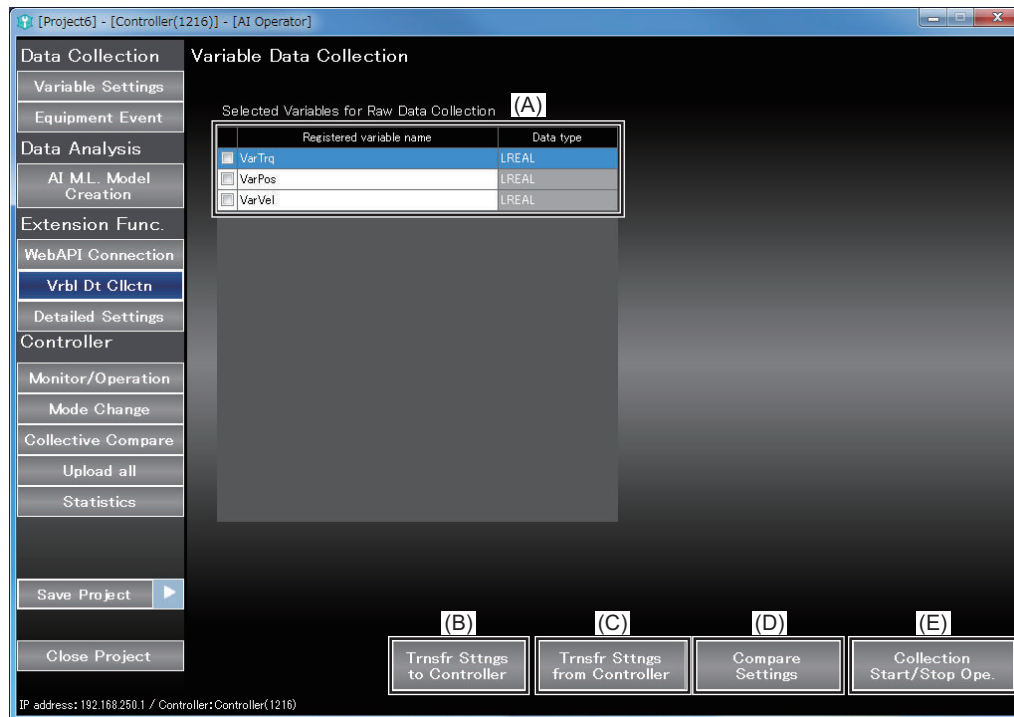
[Project6] - [Controller(1216)] - [AI Operator]

Data Collection
Variable Settings
Equipment Event
Data Analysis
AI M.L. Model Creation
Extension Func.
WebAPI Connection
Vrbl Dt Cllctn
Detailed Settings
Controller
Monitor/Operation
Mode Change
Collective Compare
Upload all
Statistics
Save Project
Close Project

Variable Data Collection

Selected Variables for Raw Data Collection (A)

| | Registered variable name | Data type |
|---|---|---|
| | VarTrq | LREAL |
| | VarPos | LREAL |
| | VarVel | LREAL |

(B) Trnsfr Sttngs to Controller
(C) Trnsfr Sttngs from Controller
(D) Compare Settings
(E) Collection Start/Stop Ope.

IP address: 192.168.250.1 / Controller:Controller(1216)